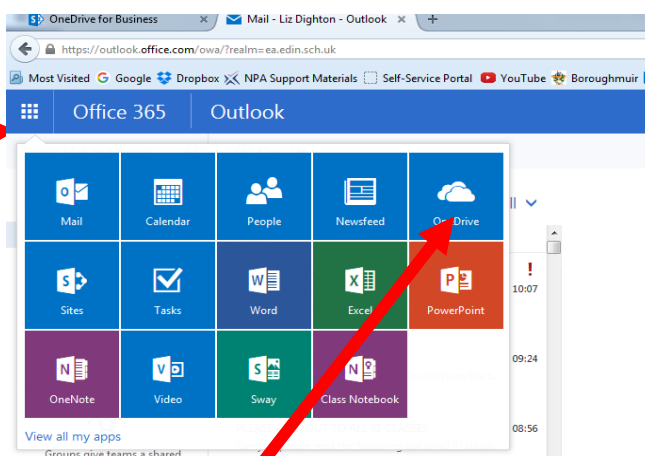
OneDrive for Business
Mail - Liz Dighton - Outlook
https://outlook.office.com/owa/?realm=ea.edin.sch.uk
Most Visited Google Dropbox NPA Support Materials Self-Service Portal YouTube Boroughmuir
Office 365 Outlook
Mail
Calendar
People
Newsfeed
OneDrive
Sites
Tasks
Word
Excel
PowerPoint
OneNote
Video
Sway
Class Notebook
View all my apps
10:07
09:24
08:56
Groups give teams a shared